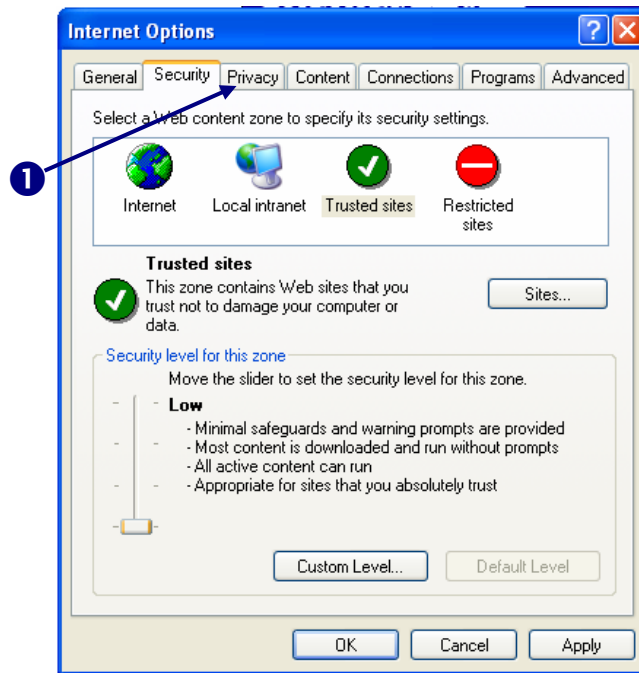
Internet Options

?

General Security Privacy Content Connections Programs Advanced

Select a Web content zone to specify its security settings.

1

Internet Local intranet Trusted sites Restricted sites

Trusted sites
This zone contains Web sites that you trust not to damage your computer or data.

Sites...

Security level for this zone

Move the slider to set the security level for this zone.

Low
- Minimal safeguards and warning prompts are provided
- Most content is downloaded and run without prompts
- All active content can run
- Appropriate for sites that you absolutely trust

Custom Level... Default Level

OK Cancel Apply